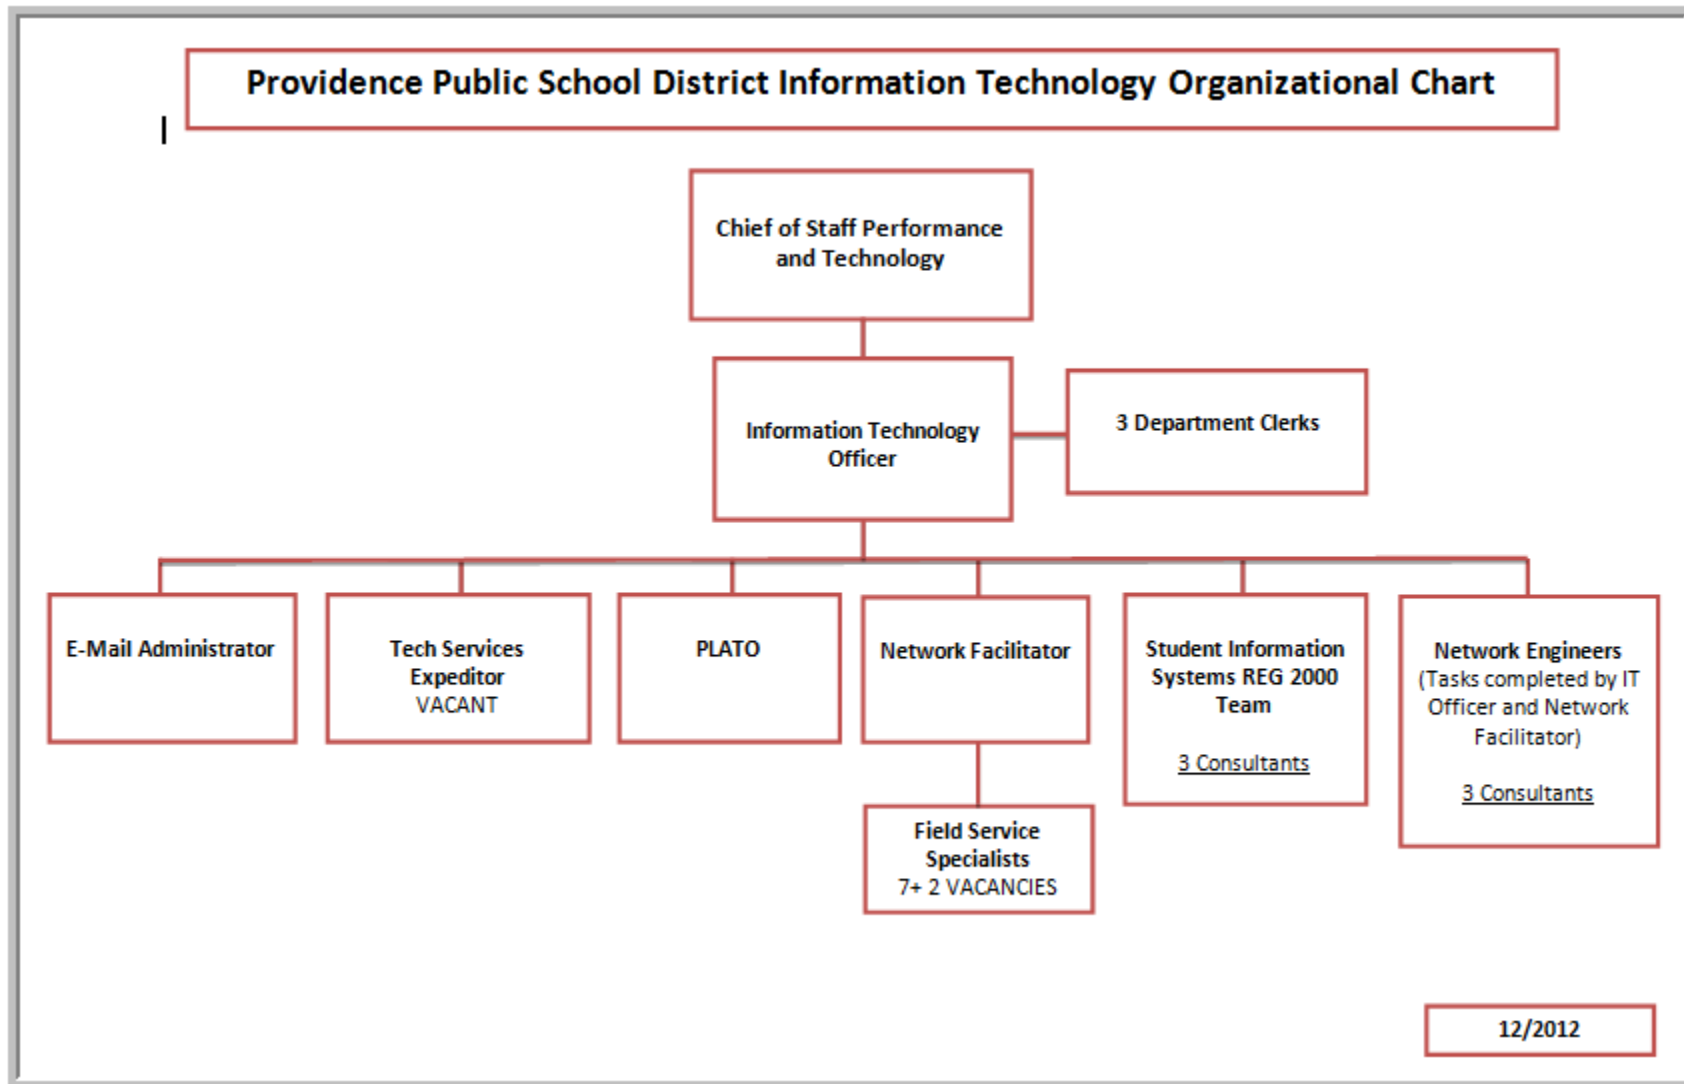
Providence Public School District Information Technology Organizational Chart

Chief of Staff Performance and Technology

Information Technology Officer

3 Department Clerks

E-Mail Administrator

Tech Services Expeditor
VACANT

PLATO

Network Facilitator

Student Information Systems REG 2000 Team

3 Consultants

Network Engineers (Tasks completed by IT Officer and Network Facilitator)

3 Consultants

Field Service Specialists
7+ 2 VACANCIES

12/2012